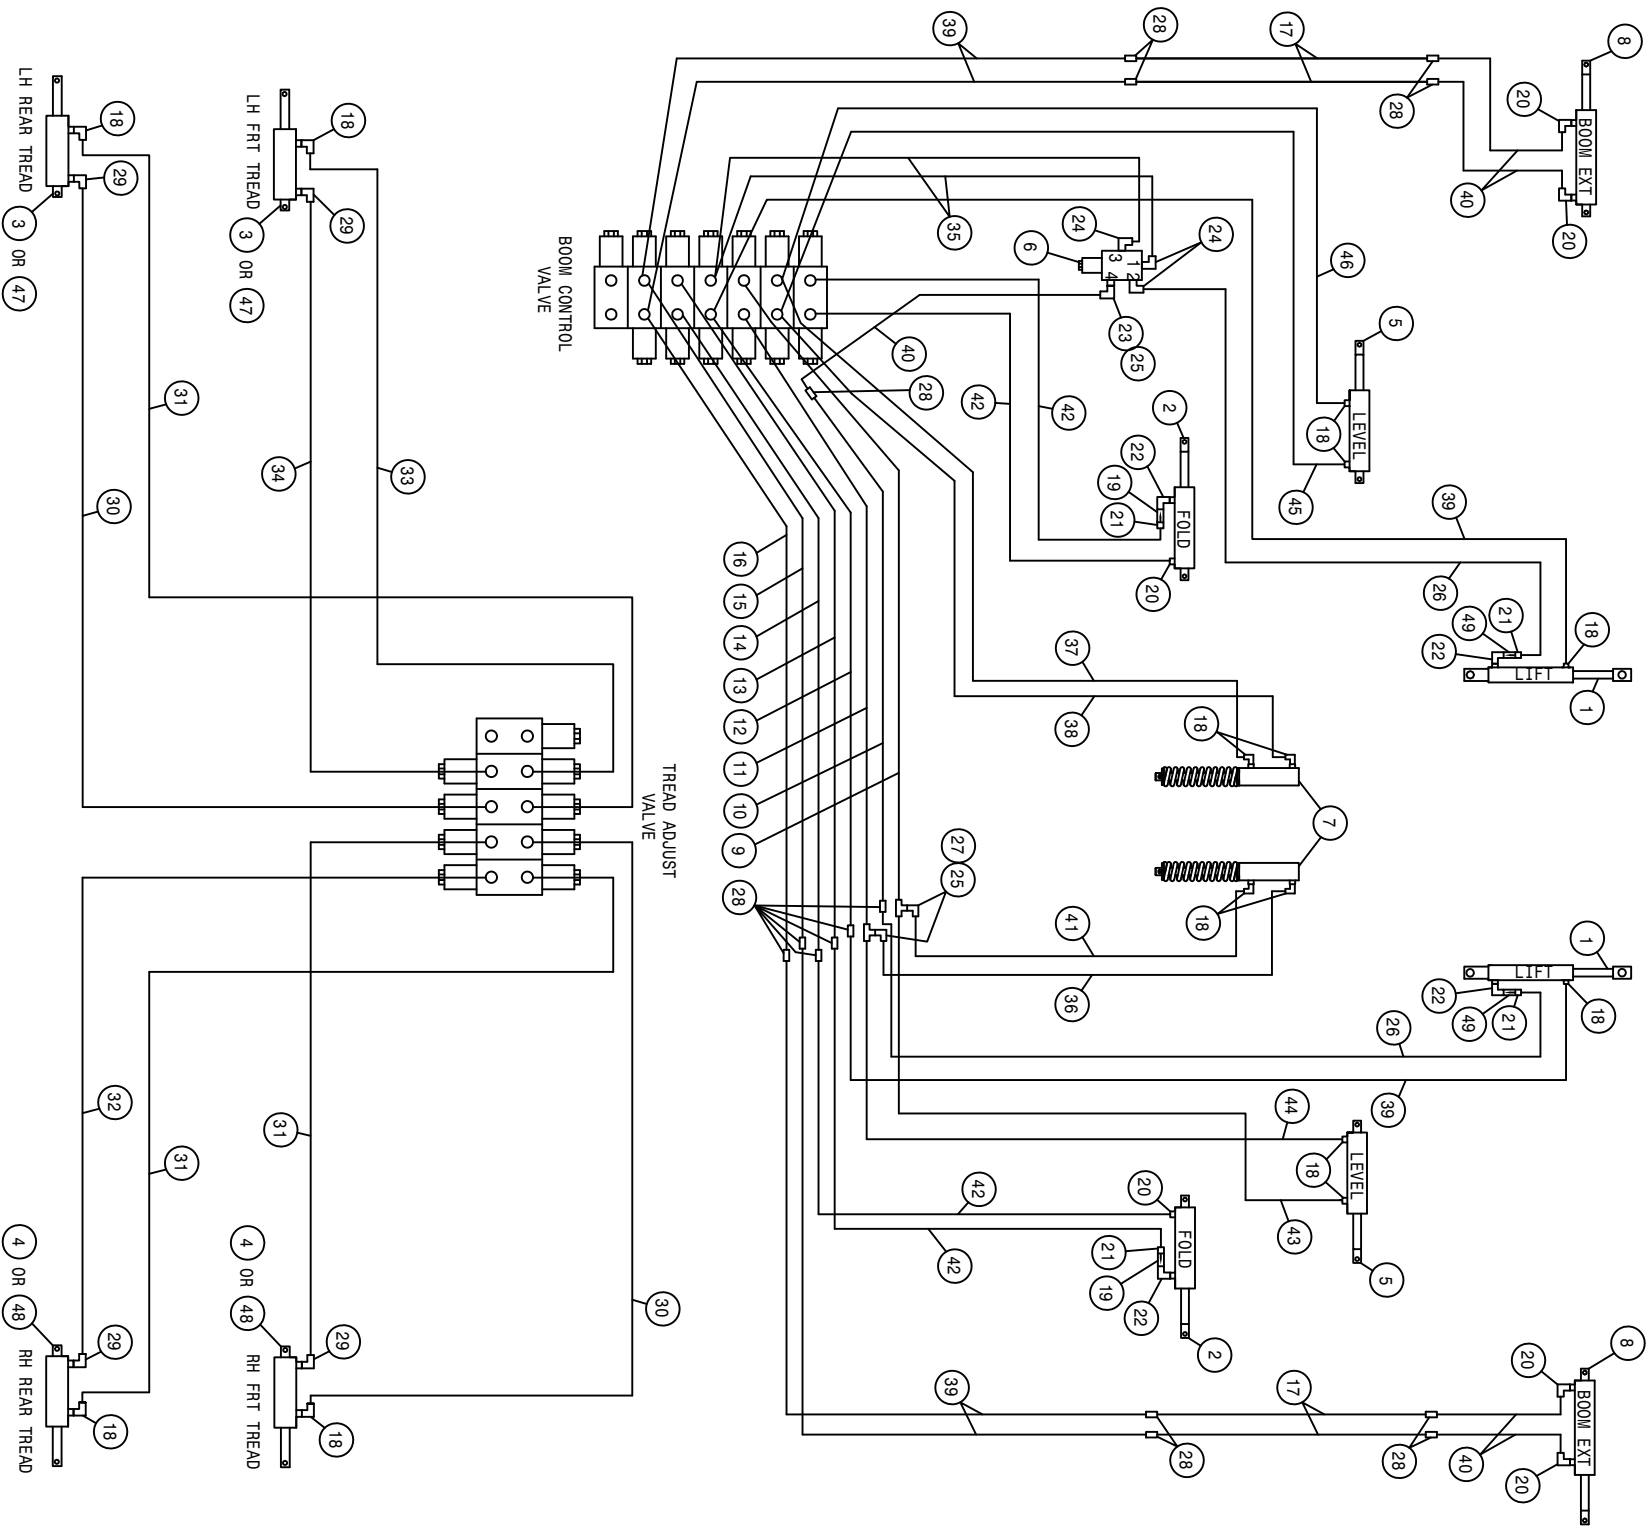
LH REAR TREAD
18
29
3 OR 47
LH FRT TREAD
18
29
3 OR 47
31
30
34
33
BOOM CONTROL VALVE
TREAD ADJUST VALVE
39
28
17
28
8
20
BOOM EXT
40
20
35
24
6
1 2
3 4
24
46
23
25
40
28
42
42
5
LEVEL
18
45
2
22
19
21
FOLD
20
39
26
49
21
22
18
LIFT
1
16
15
14
13
12
11
10
9
37
38
18
7
18
27
25
28
41
36
1
LIFT
22
49
21
18
26
39
44
LEVEL
18
43
5
42
20
FOLD
21
19
22
42
2
32
31
31
30
4 OR 48
29
RH REAR TREAD
18
4 OR 48
29
RH FRT TREAD
18
39
28
17
28
8
20
BOOM EXT
40
20